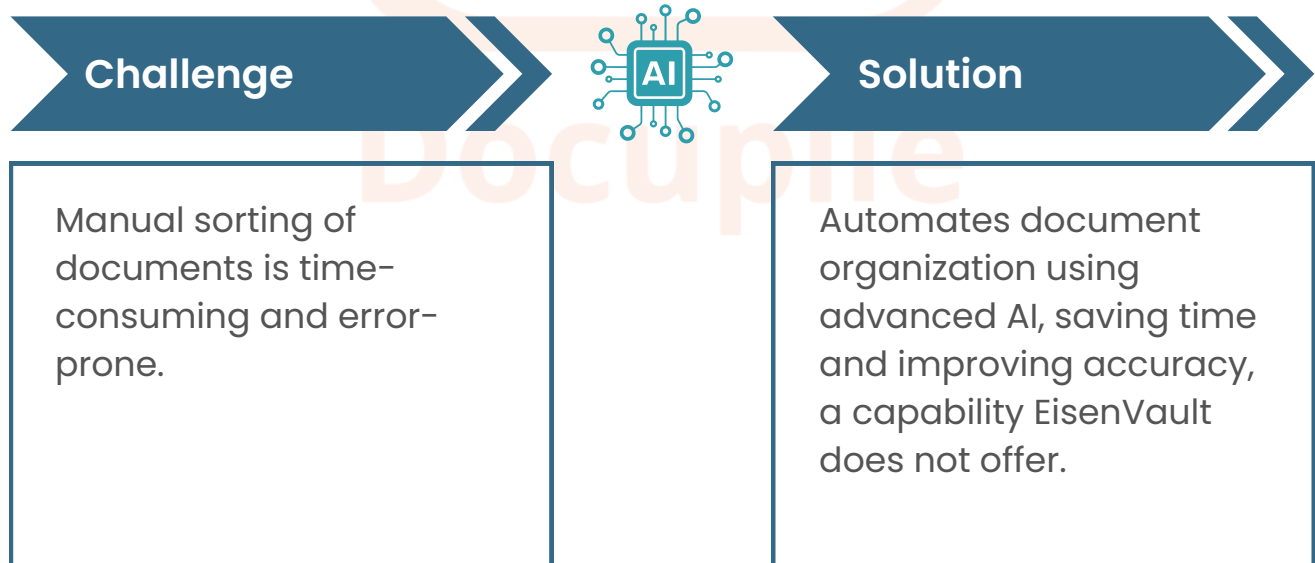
Challenge

AI

Solution

Docupile

Manual sorting of documents is time-consuming and error-prone.

Automates document organization using advanced AI, saving time and improving accuracy, a capability EisenVault does not offer.